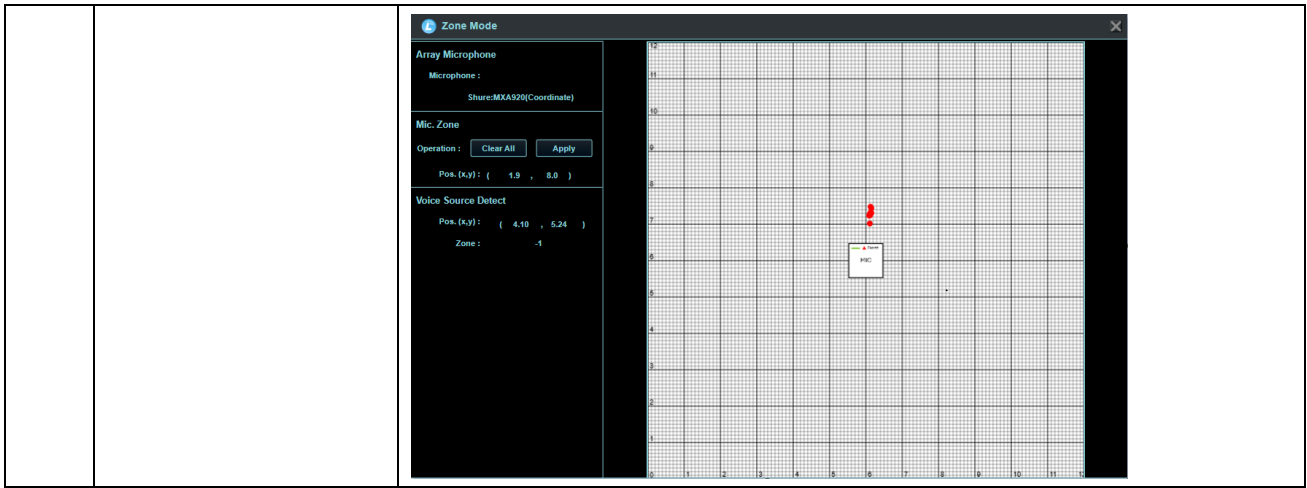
Zone Mode

Array Microphone

Microphone :

Shure:MXA920(Coordinate)

Mic. Zone

Operation : Clear All Apply

Pos. (x,y) : ( 1.9 , 8.0 )

Voice Source Detect

Pos. (x,y) : ( 4.10 , 5.24 )

Zone : -1

12
11
10
9
8
7
6
5
4
3
2
1
0 1 2 3 4 5 6 7 8 9 10 11 12

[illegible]

MIC